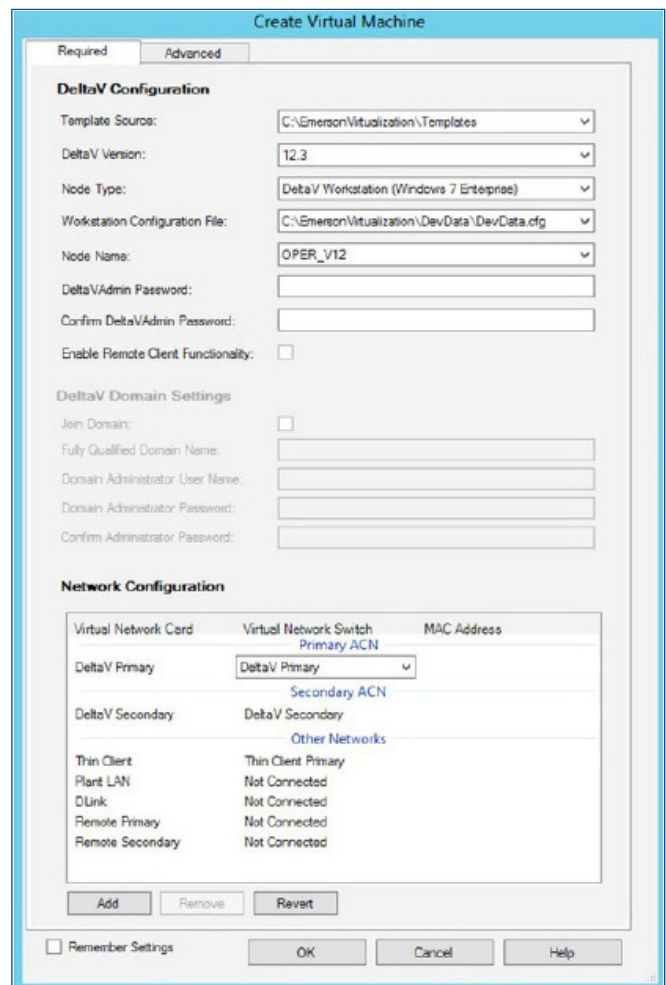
Create Virtual Machine

Required | Advanced

DeltaV Configuration

Template Source: C:\EmersonVirtualization\Templates

DeltaV Version: 12.3

Node Type: DeltaV Workstation (Windows 7 Enterprise)

Workstation Configuration File: C:\EmersonVirtualization\DevData\DevData.cfg

Node Name: OPER_V12

DeltaVAdmin Password:

Confirm DeltaVAdmin Password:

Enable Remote Client Functionality:

DeltaV Domain Settings

Join Domain:

Fully Qualified Domain Name:

Domain Administrator User Name:

Domain Administrator Password:

Confirm Administrator Password:

Network Configuration

| Virtual Network Card | Virtual Network Switch | MAC Address |
|---|---|---|
| | Primary ACN | |
| DeltaV Primary | DeltaV Primary | |
| | Secondary ACN | |
| DeltaV Secondary | DeltaV Secondary | |
| | Other Networks | |
| Thin Client | Thin Client Primary | |
| Plant LAN | Not Connected | |
| DLink | Not Connected | |
| Remote Primary | Not Connected | |
| Remote Secondary | Not Connected | |

Add | Remove | Revert

Remember Settings

OK | Cancel | Help